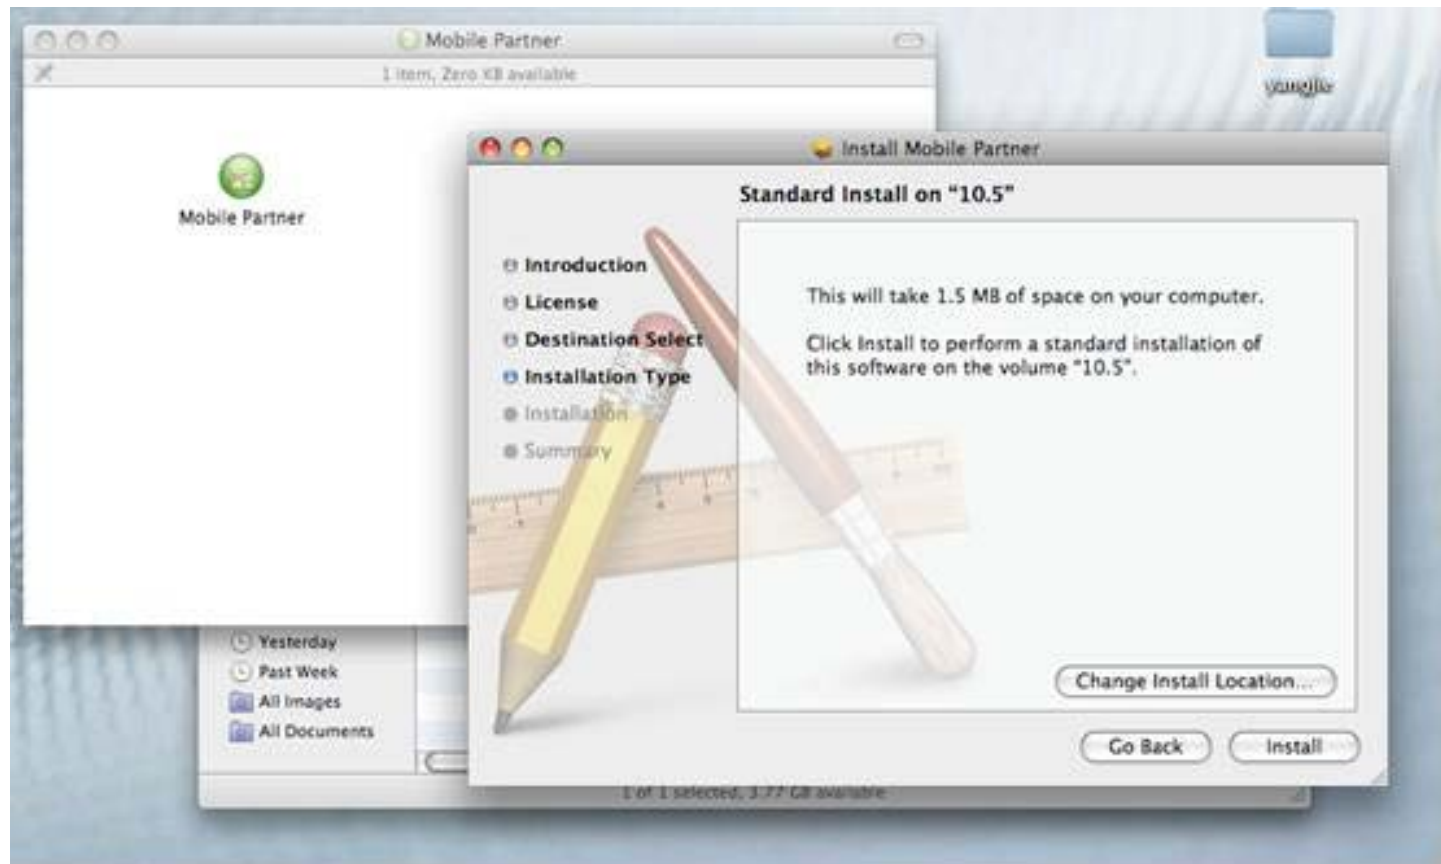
Mobile Partner
1 item, Zero KB available
Mobile Partner

yangjie

Install Mobile Partner
Standard Install on "10.5"

Introduction
License
Destination Select
Installation Type
Installation
Summary

This will take 1.5 MB of space on your computer.

Click Install to perform a standard installation of this software on the volume "10.5".

Change Install Location...

Go Back
Install

Yesterday
Past Week
All Images
All Documents

1 of 1 selected, 3.77 GB available